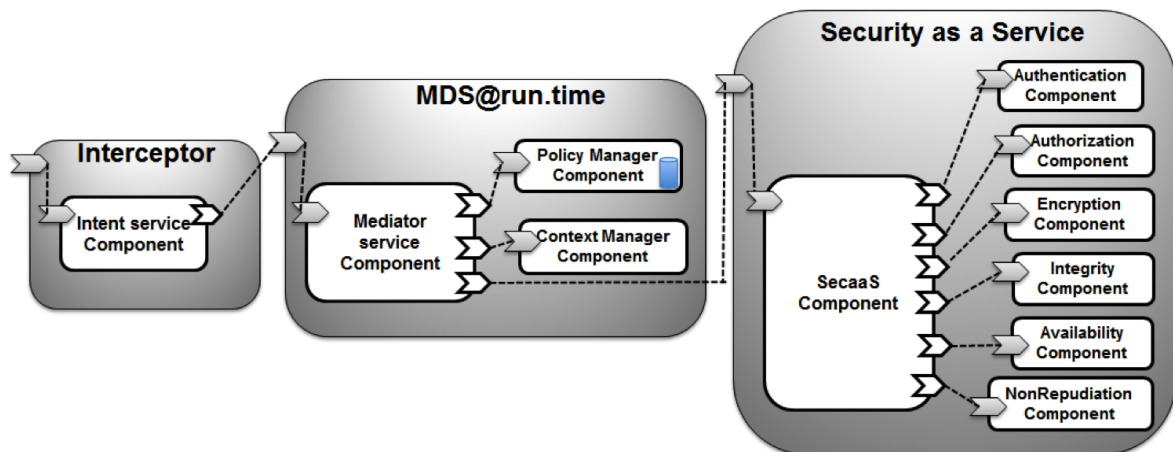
Interceptor

Intent service Component

MDS@run.time

Policy Manager Component

Mediator service Component

Context Manager Component

Security as a Service

SecaaS Component

Authentication Component

Authorization Component

Encryption Component

Integrity Component

Availability Component

NonRepudiation Component